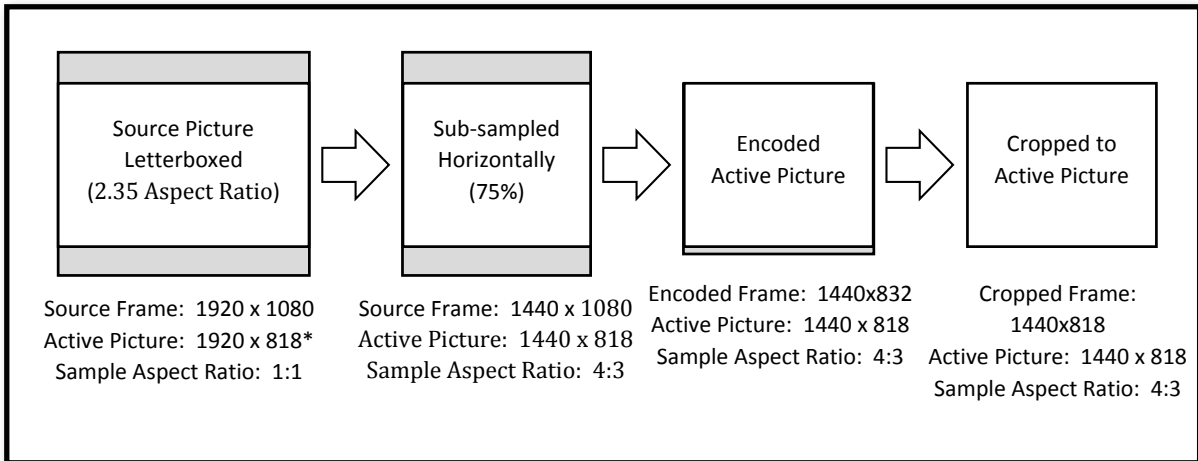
Source Picture Letterboxed (2.35 Aspect Ratio)

Source Frame: 1920 x 1080
Active Picture: 1920 x 818*
Sample Aspect Ratio: 1:1

Sub-sampled Horizontally (75%)

Source Frame: 1440 x 1080
Active Picture: 1440 x 818
Sample Aspect Ratio: 4:3

Encoded Active Picture

Encoded Frame: 1440x832
Active Picture: 1440 x 818
Sample Aspect Ratio: 4:3

Cropped to Active Picture

Cropped Frame: 1440x818
Active Picture: 1440 x 818
Sample Aspect Ratio: 4:3